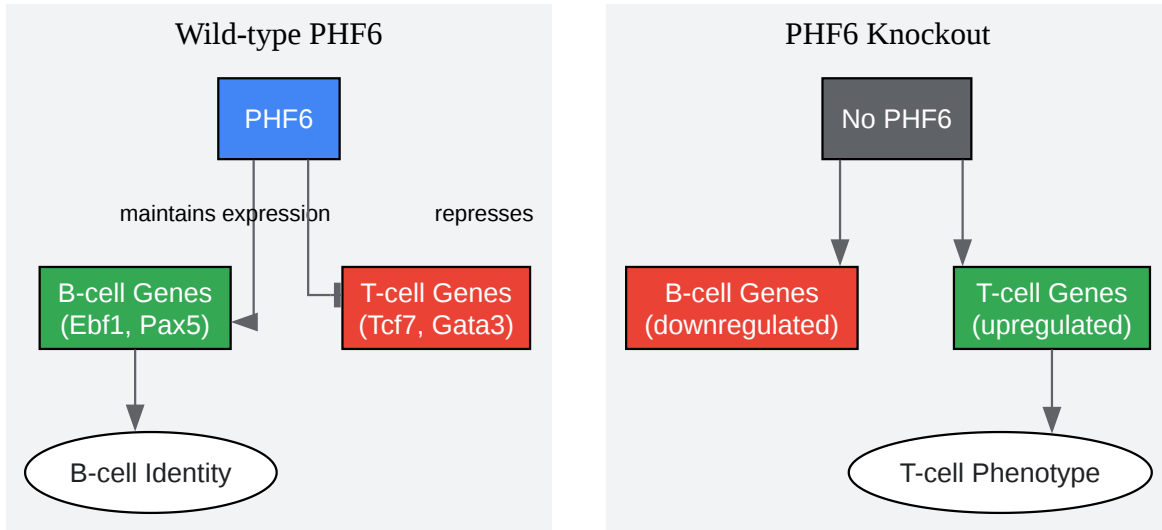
Wild-type PHF6

PHF6

maintains expression

represses

B-cell Genes (Ebf1, Pax5)

T-cell Genes (Tcf7, Gata3)

B-cell Identity

PHF6 Knockout

No PHF6

B-cell Genes (downregulated)

T-cell Genes (upregulated)

T-cell Phenotype